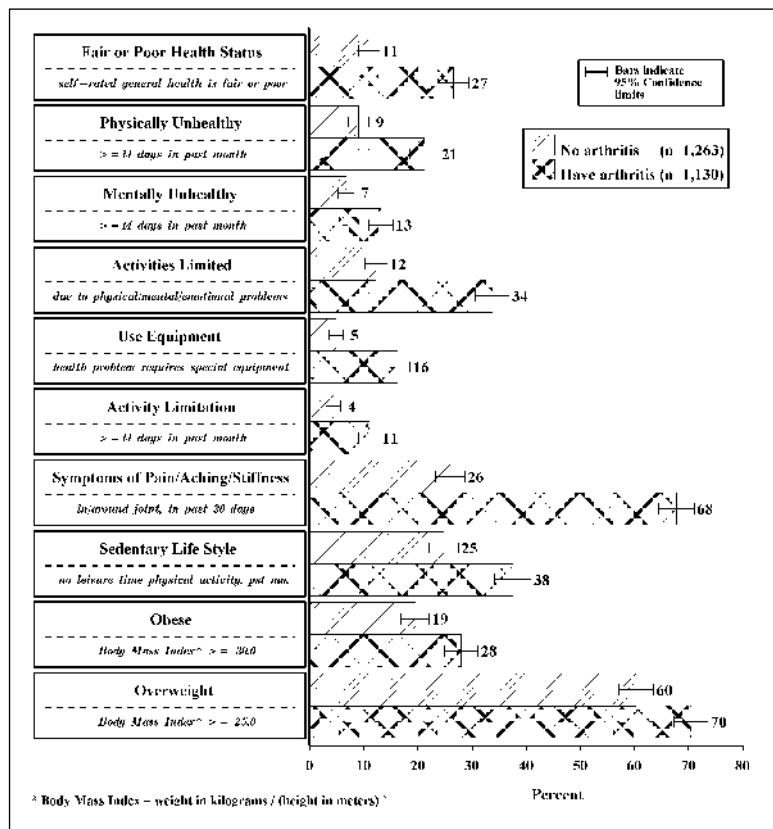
Fair or Poor Health Status

self-rated general health is fair or poor

11

27

Bars indicate 95% Confidence limits

Physically Unhealthy

>= 14 days in past month

9

21

No arthritis (n 1,263)

Have arthritis (n 1,130)

Mentally Unhealthy

>= 14 days in past month

7

13

Activities Limited

due to physical/mental/emotional problems

12

34

Use Equipment

health problem requires special equipment

5

16

Activity Limitation

>= 14 days in past month

4

11

Symptoms of Pain/Aching/Stiffness

in/around joint, in past 30 days

26

68

Sedentary Life Style

no leisure time physical activity, past mo.

25

38

Obese

Body Mass Index^ >= 30.0

19

28

Overweight

Body Mass Index^ >= 25.0

60

70

0 10 20 30 40 50 60 70 80

Percent

^ Body Mass Index = weight in kilograms / (height in meters)²